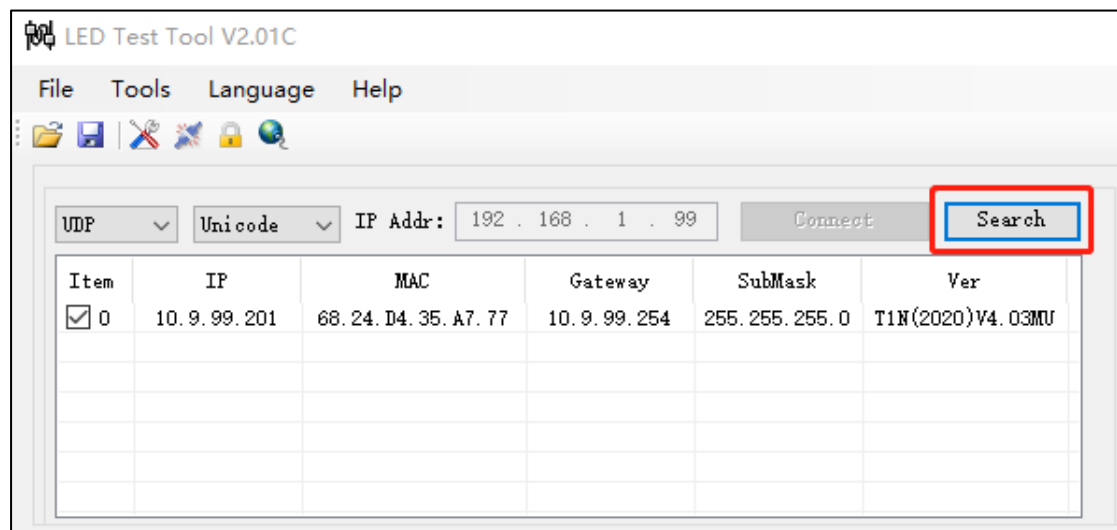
LED Test Tool V2.01C

File Tools Language Help

UDP Unicode IP Addr: 192 . 168 . 1 . 99 Connect Search

| Item | IP | MAC | Gateway | SubMask | Ver |
|---|---|---|---|---|---|
| ☑ 0 | 10.9.99.201 | 68.24.D4.35.A7.77 | 10.9.99.254 | 255.255.255.0 | T1N(2020)V4.03MU |